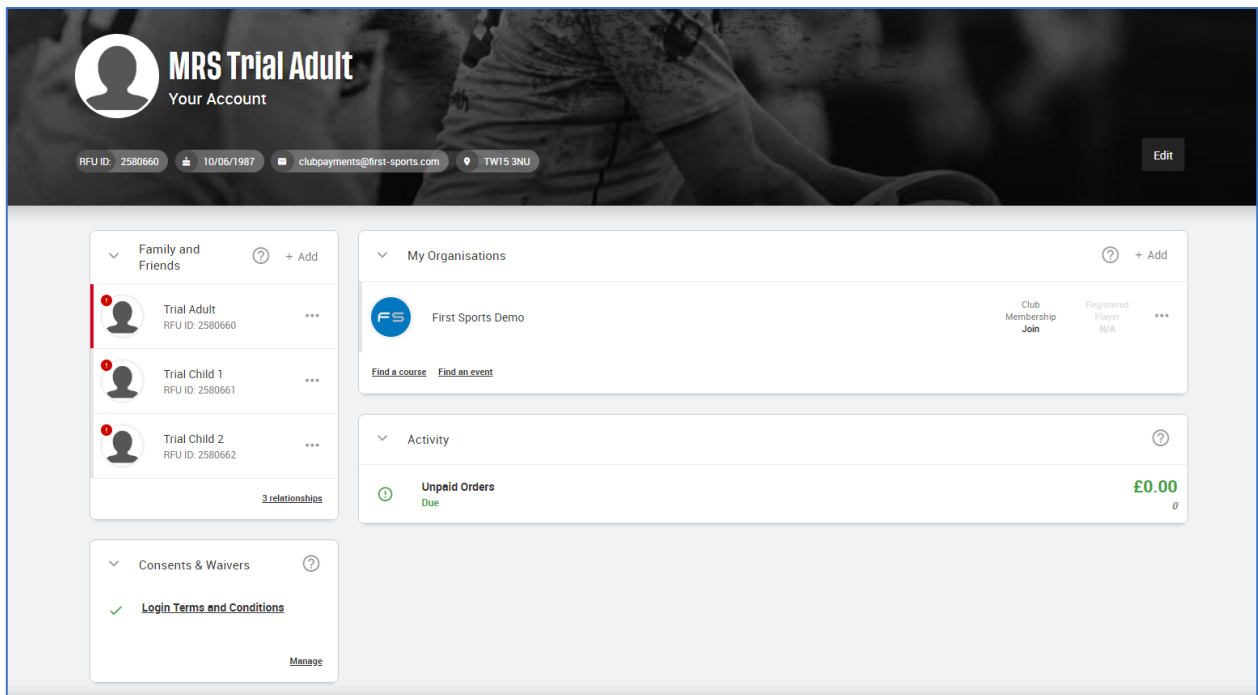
MRS Trial Adult
Your Account

RFU ID: 2580660 10/06/1987 clubpayments@first-sports.com TW15 3NU

Edit

Family and Friends ? + Add

Trial Adult
RFU ID: 2580660

Trial Child 1
RFU ID: 2580661

Trial Child 2
RFU ID: 2580662

3 relationships

Consents & Waivers ?

Login Terms and Conditions

Manage

My Organisations ? + Add

FS First Sports Demo Club Membership Join Registered Player N/A

Find a course Find an event

Activity ?

Unpaid Orders
Due
£0.00
0